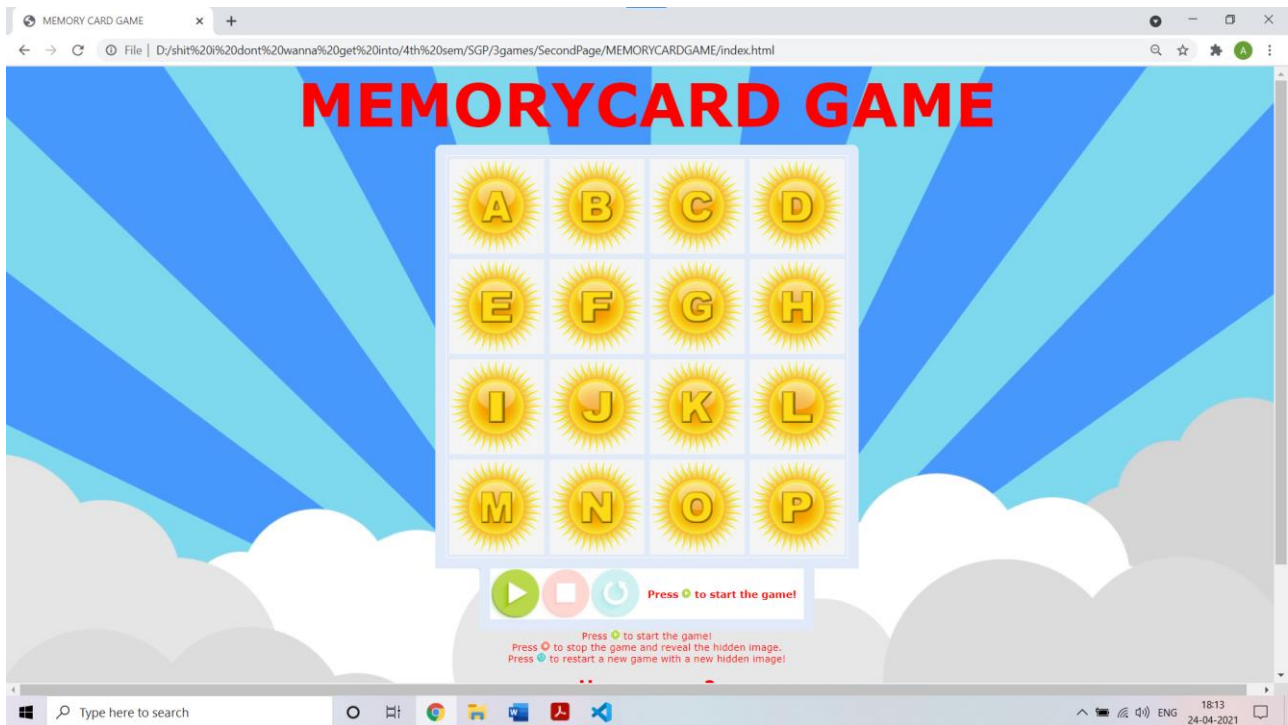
MEMORY CARD GAME

File | D:/shit%20i%20dont%20wanna%20get%20into/4th%20sem/SGP/3games/SecondPage/MEMORYCARDGAME/index.html

MEMORYCARD GAME

| A | B | C | D |
|---|---|---|---|
| E | F | G | H |
| I | J | K | L |
| M | N | O | P |

Press to start the game!

Press to start the game!
Press to stop the game and reveal the hidden image.
Press to restart a new game with a new hidden image!

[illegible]

Type here to search

ENG 18:13 24-04-2021